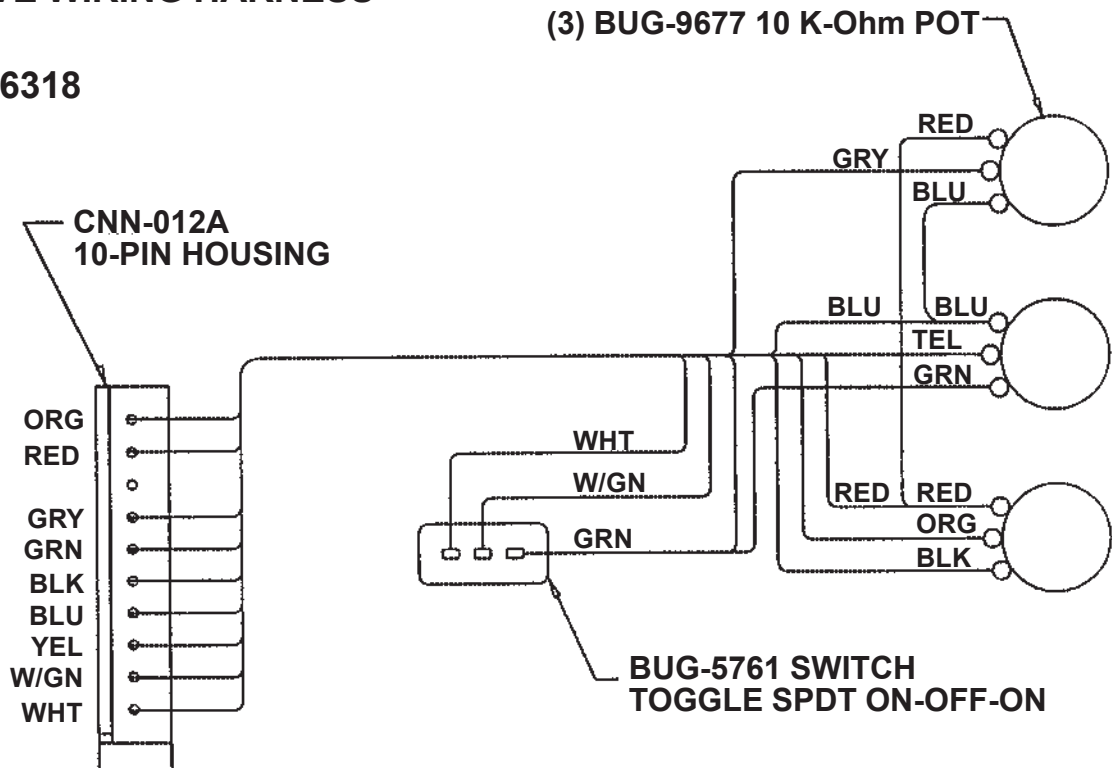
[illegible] WIRING HARNESS

6318

(3) BUG-9677 10 K-Ohm POT

CNN-012A
10-PIN HOUSING

RED
GRY
BLU

BLU
BLU
TEL
GRN

ORG
RED
GRY
GRN
BLK
BLU
YEL
W/GN
WHT

WHT
W/GN
GRN

RED
RED
ORG
BLK

BUG-5761 SWITCH
TOGGLE SPDT ON-OFF-ON